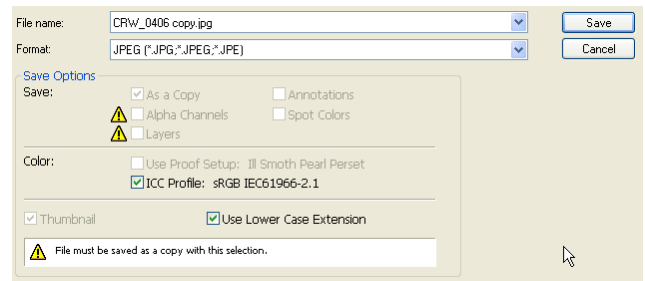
File name: CRW_0406 copy.jpg

Save

Format: JPEG (*.JPG;*.JPEG;*.JPE)

Cancel

Save Options

Save:

As a Copy

Annotations

Alpha Channels

Spot Colors

Layers

Color:

Use Proof Setup: Ill Smoth Pearl Perset

ICC Profile: sRGB IEC61966-2.1

Thumbnail

Use Lower Case Extension

File must be saved as a copy with this selection.